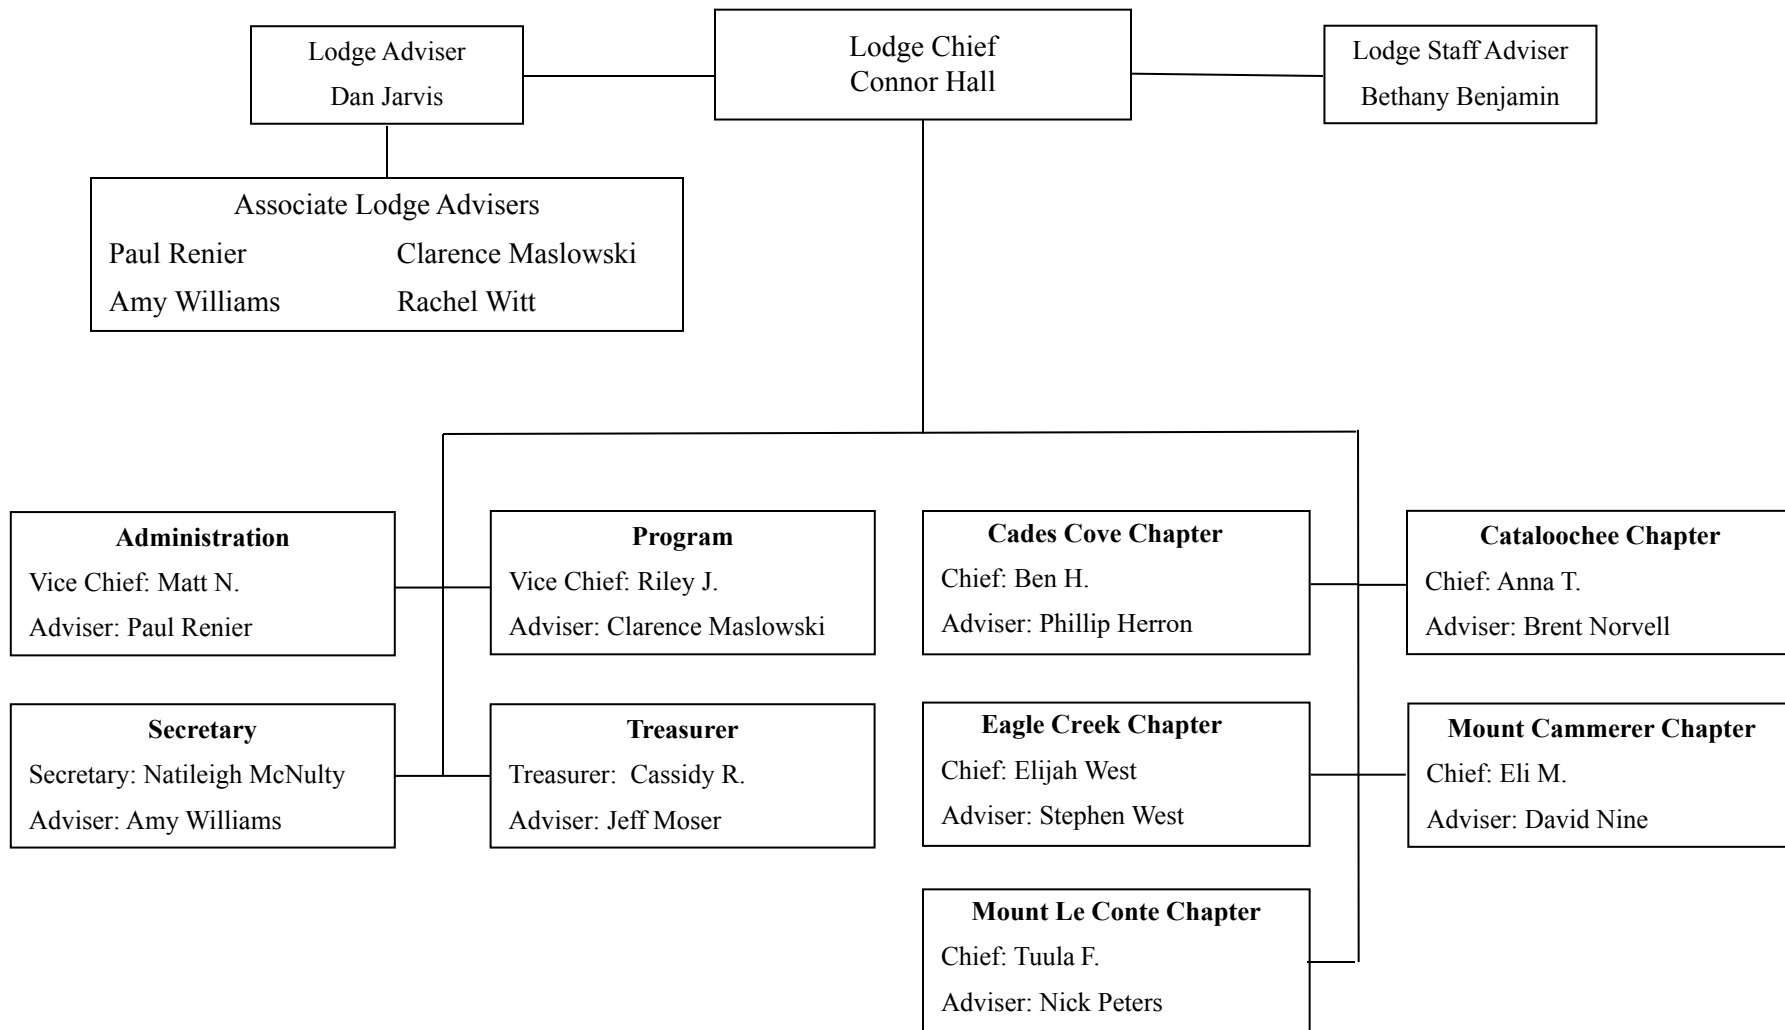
Lodge Adviser
Dan Jarvis

Lodge Chief
Connor Hall

Lodge Staff Adviser
Bethany Benjamin

Associate Lodge Advisers
Paul Renier
Clarence Maslowski
Amy Williams
Rachel Witt

**Administration**
Vice Chief: Matt N.
Adviser: Paul Renier

**Program**
Vice Chief: Riley J.
Adviser: Clarence Maslowski

**Cades Cove Chapter**
Chief: Ben H.
Adviser: Phillip Herron

**Cataloochee Chapter**
Chief: Anna T.
Adviser: Brent Norvell

**Secretary**
Secretary: Natileigh McNulty
Adviser: Amy Williams

**Treasurer**
Treasurer: Cassidy R.
Adviser: Jeff Moser

**Eagle Creek Chapter**
Chief: Elijah West
Adviser: Stephen West

**Mount Cammerer Chapter**
Chief: Eli M.
Adviser: David Nine

**Mount Le Conte Chapter**
Chief: Tuula F.
Adviser: Nick Peters